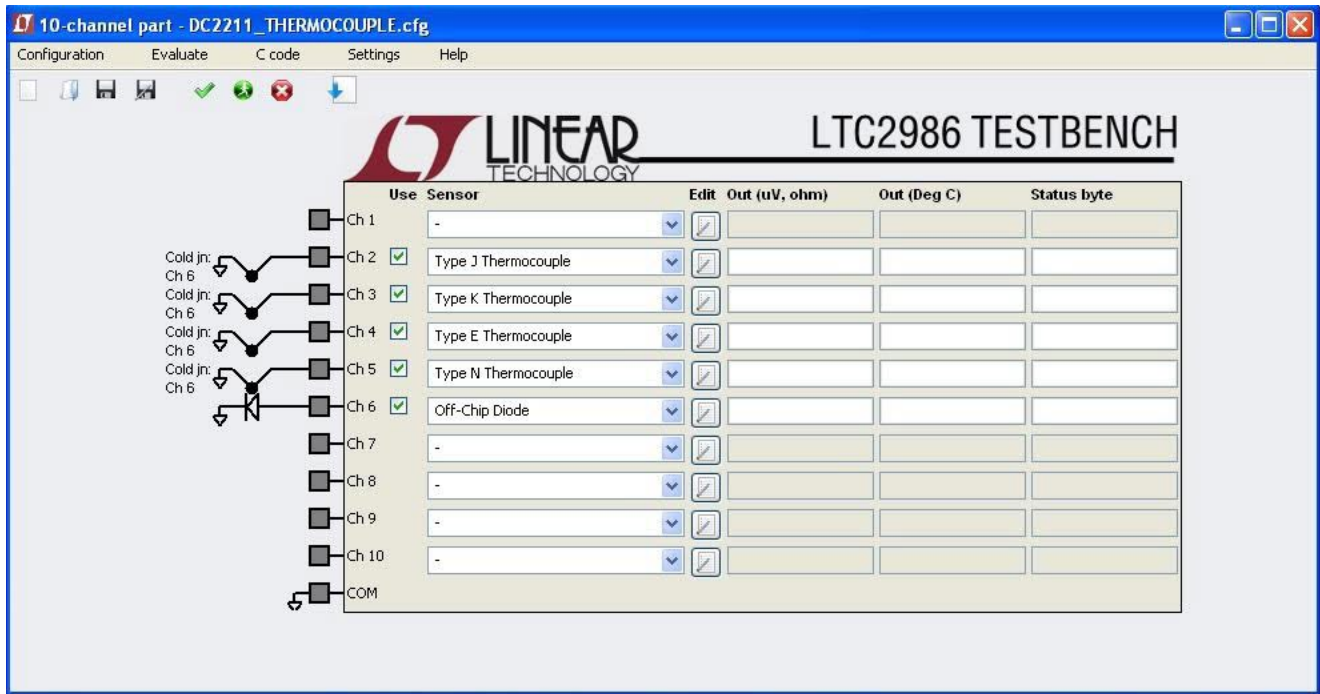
10-channel part - DC2211_THERMOCOUPLE.cfg

Configuration Evaluate C code Settings Help

LINEAR TECHNOLOGY

LTC2986 TESTBENCH

| | Use | Sensor | Edit | Out (uV, ohm) | Out (Deg C) | Status byte |
|---|---|---|---|---|---|---|
| Ch 1 | | - | | | | |
| Ch 2 | ☑ | Type J Thermocouple | | | | |
| Ch 3 | ☑ | Type K Thermocouple | | | | |
| Ch 4 | ☑ | Type E Thermocouple | | | | |
| Ch 5 | ☑ | Type N Thermocouple | | | | |
| Ch 6 | ☑ | Off-Chip Diode | | | | |
| Ch 7 | | - | | | | |
| Ch 8 | | - | | | | |
| Ch 9 | | - | | | | |
| Ch 10 | | - | | | | |
| COM | | | | | | |

Cold jn: Ch 6
Cold jn: Ch 6
Cold jn: Ch 6
Cold jn: Ch 6